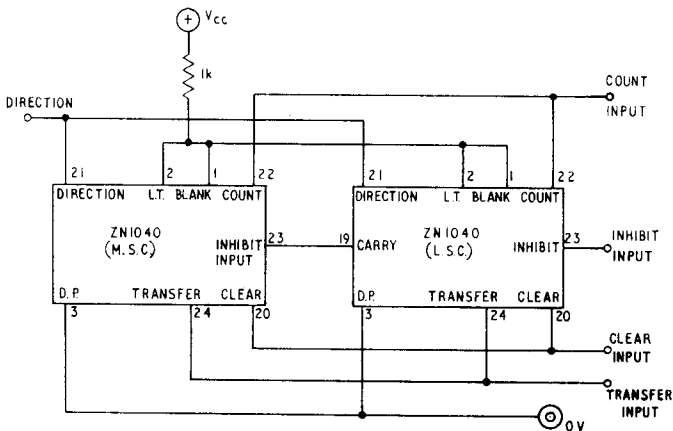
+ Vcc

1k

COUNT INPUT

DIRECTION

21 2 1 22
DIRECTION L.T. BLANK COUNT
ZN1040 (M.S.C.)
INHIBIT INPUT 23
D.P. TRANSFER CLEAR
3 24 20

21 2 1 22
DIRECTION L.T. BLANK COUNT
19 CARRY
ZN1040 (L.S.C.)
INHIBIT 23
D.P. TRANSFER CLEAR
3 24 20

INHIBIT INPUT

CLEAR INPUT

TRANSFER INPUT

0V